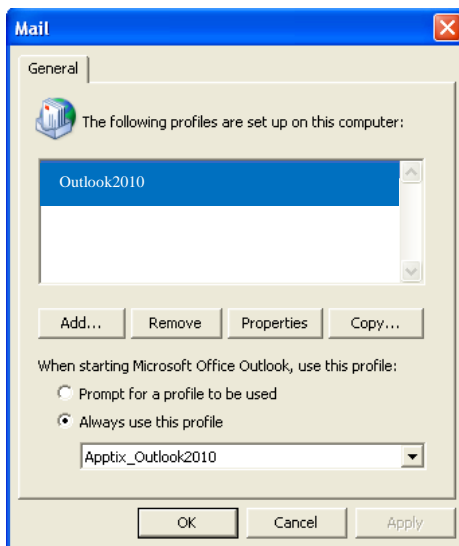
Mail

General

The following profiles are set up on this computer:

Outlook2010

Add...

Remove

Properties

Copy...

When starting Microsoft Office Outlook, use this profile:

Prompt for a profile to be used

Always use this profile

Apptix_Outlook2010

OK

Cancel

Apply